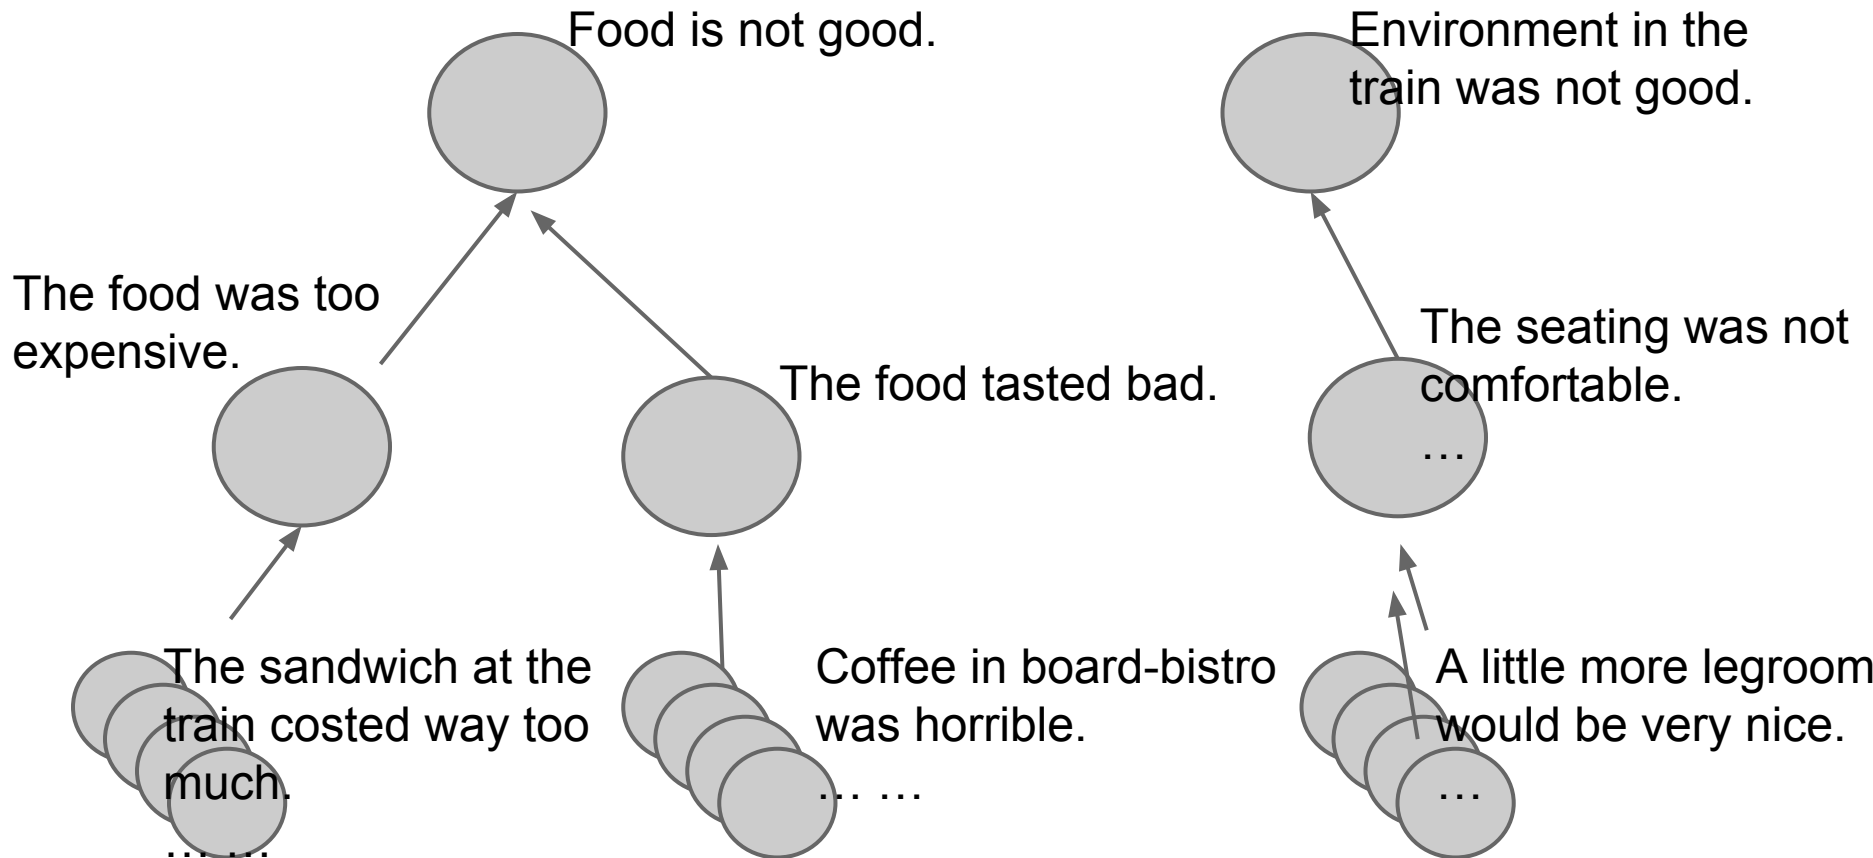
Food is not good.

Environment in the train was not good.

The food was too expensive.

The food tasted bad.

The seating was not comfortable.

…

The sandwich at the train costed way too much.

… …

Coffee in board-bistro was horrible.

… …

A little more legroom would be very nice.

…